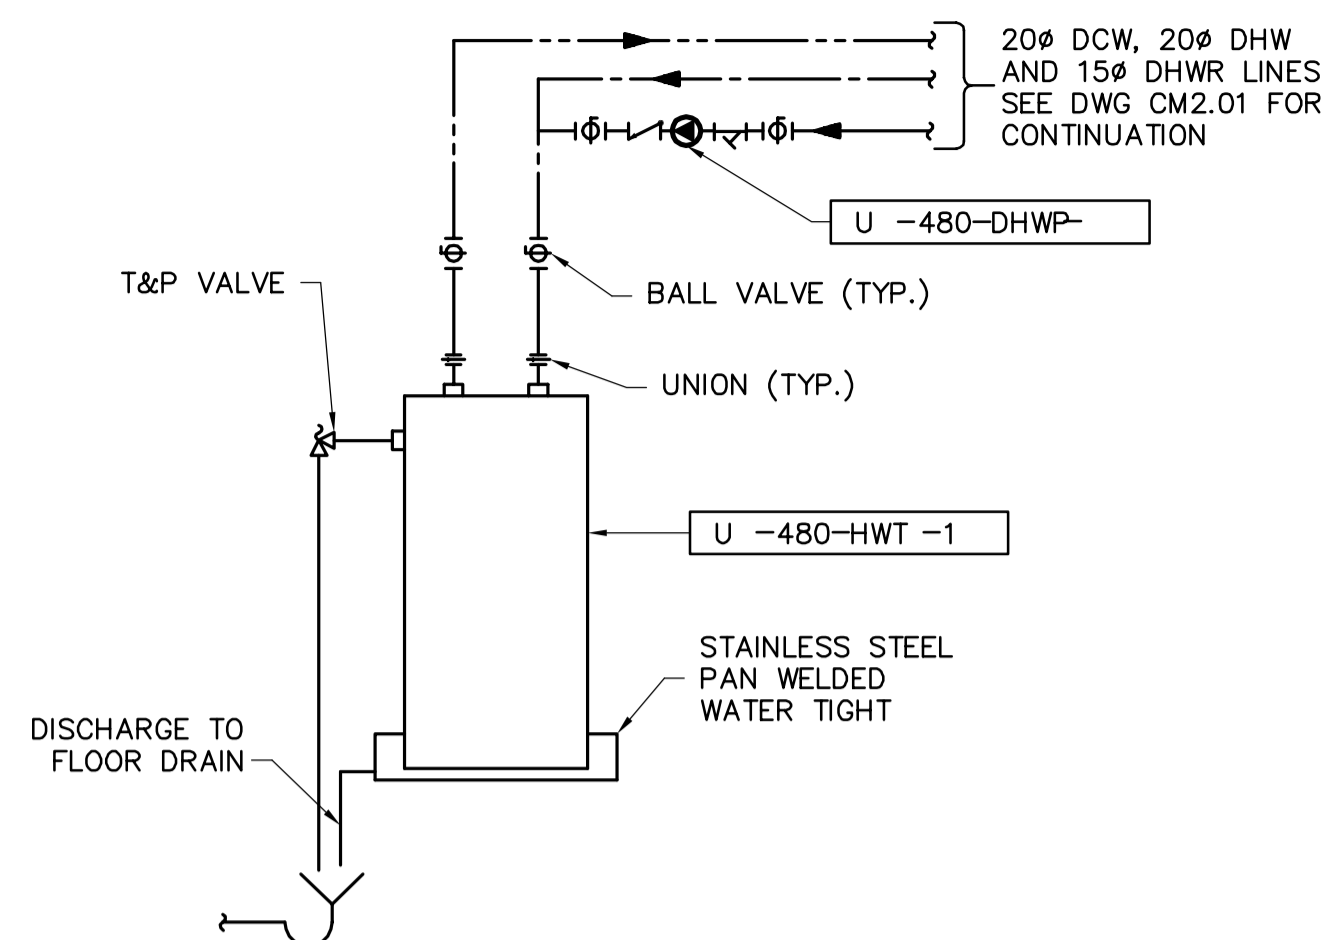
20ø DCW, 20ø DHW AND 15ø DHWR LINES SEE DWG CM2.01 FOR CONTINUATION

U -480-DHWP-

T&P VALVE

BALL VALVE (TYP.)

UNION (TYP.)

U -480-HWT -1

STAINLESS STEEL PAN WELDED WATER TIGHT

DISCHARGE TO FLOOR DRAIN